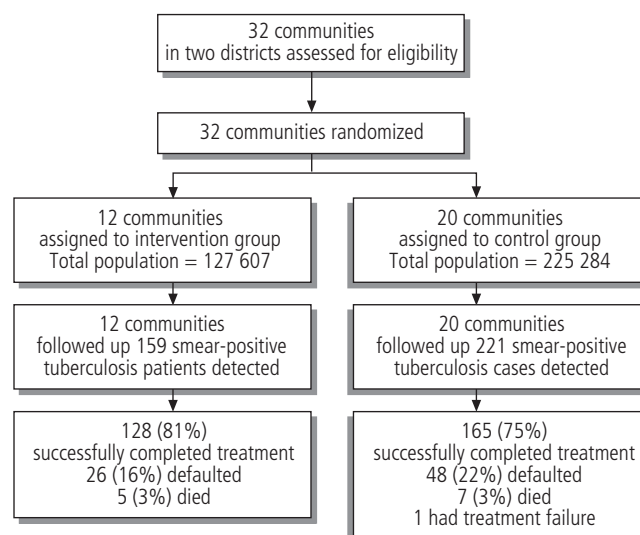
32 communities
in two districts assessed for eligibility

32 communities randomized

12 communities
assigned to intervention group
Total population = 127 607

20 communities
assigned to control group
Total population = 225 284

12 communities
followed up 159 smear-positive
tuberculosis patients detected

20 communities
followed up 221 smear-positive
tuberculosis cases detected

128 (81%)
successfully completed treatment
26 (16%) defaulted
5 (3%) died

165 (75%)
successfully completed treatment
48 (22%) defaulted
7 (3%) died
1 had treatment failure